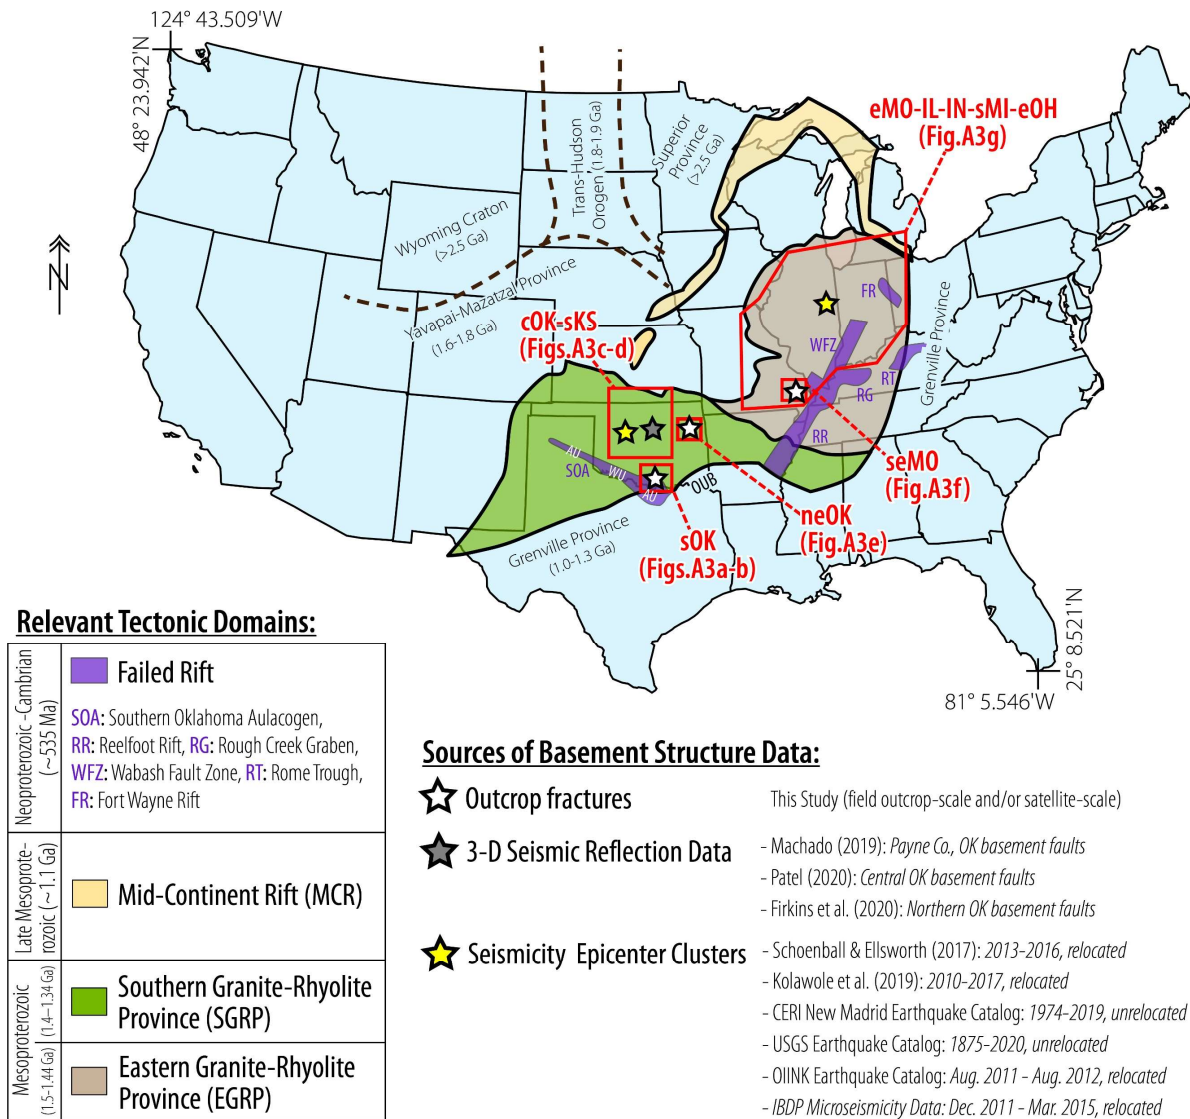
124° 43.509'W
48° 23.942'N
N
Trans-Hudson Orogen (1.8-1.9 Ga)
Superior Province (>2.5 Ga)
eMO-IL-IN-sMI-eOH (Fig.A3g)
Wyoming Craton (>2.5 Ga)
Yavapai-Mazatzal Province (1.6-1.8 Ga)
cOK-sKS (Figs.A3c-d)
FR
WFZ
RT
RG
RR
Grenville Province
AU
SOA
WU
AU
OUB
seMO (Fig.A3f)
neOK (Fig.A3e)
sOK (Figs.A3a-b)
Grenville Province (1.0-1.3 Ga)
25° 8.521'N
81° 5.546'W

Relevant Tectonic Domains:

| Neoproterozoic -Cambrian (~535 Ma) | Failed Rift<br>SOA: Southern Oklahoma Aulacogen, RR: Reelfoot Rift, RG: Rough Creek Graben, WFZ: Wabash Fault Zone, RT: Rome Trough, FR: Fort Wayne Rift |
|---|---|
| Late Mesoproterozoic (~1.1 Ga) | Mid-Continent Rift (MCR) |
| Mesoproterozoic (1.4–1.34 Ga) | Southern Granite-Rhyolite Province (SGRP) |
| (1.5-1.44 Ga) | Eastern Granite-Rhyolite Province (EGRP) |

Sources of Basement Structure Data:

Outcrop fractures — This Study (field outcrop-scale and/or satellite-scale)

3-D Seismic Reflection Data
- Machado (2019): Payne Co., OK basement faults
- Patel (2020): Central OK basement faults
- Firkins et al. (2020): Northern OK basement faults

Seismicity Epicenter Clusters
- Schoenball & Ellsworth (2017): 2013-2016, relocated
- Kolawole et al. (2019): 2010-2017, relocated
- CERI New Madrid Earthquake Catalog: 1974-2019, unrelocated
- USGS Earthquake Catalog: 1875-2020, unrelocated
- OIINK Earthquake Catalog: Aug. 2011 - Aug. 2012, relocated
- IBDP Microseismicity Data: Dec. 2011 - Mar. 2015, relocated